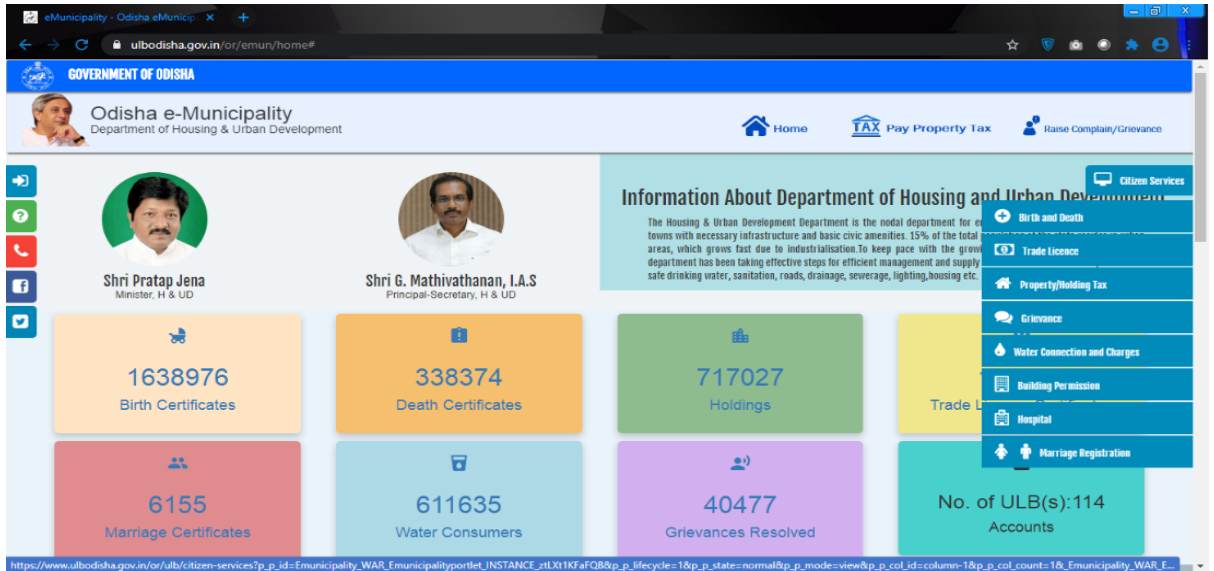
eMunicipality - Odisha eMunicip ×

ulbodisha.gov.in/or/emun/home#

GOVERNMENT OF ODISHA

Odisha e-Municipality
Department of Housing & Urban Development

Home
TAX Pay Property Tax
Raise Complain/Grievance

Citizen Services

Information About Department of Housing and Urban Development

The Housing & Urban Development Department is the nodal department for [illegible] towns with necessary infrastructure and basic civic amenities. 15% of the total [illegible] areas, which grows fast due to industrialisation.To keep pace with the grow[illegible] department has been taking effective steps for efficient management and supply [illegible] safe drinking water, sanitation, roads, drainage, severage, lighting,housing etc. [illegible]

Birth and Death
Trade Licence
Property/Holding Tax
Grievance
Water Connection and Charges
Building Permission
Hospital
Marriage Registration

Shri Pratap Jena
Minister, H & UD

Shri G. Mathivathanan, I.A.S
Principal-Secretary, H & UD

1638976
Birth Certificates

338374
Death Certificates

717027
Holdings

Trade L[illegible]

6155
Marriage Certificates

611635
Water Consumers

40477
Grievances Resolved

No. of ULB(s):114
Accounts

https://www.ulbodisha.gov.in/or/ulb/citizen-services?p_p_id=Emunicipality_WAR_Emunicipalityportlet_INSTANCE_ztLXt1KFaFQB&p_p_lifecycle=1&p_p_state=normal&p_p_mode=view&p_p_col_id=column-1&p_p_col_count=1&_Emunicipality_WAR_E...